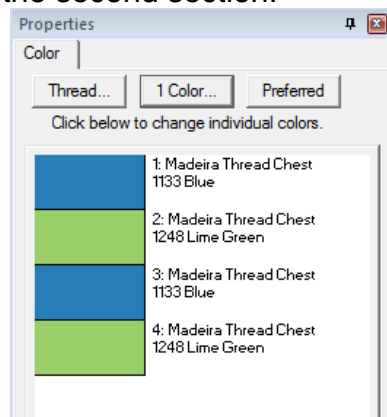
the second section.

Properties

Color

Thread... 1 Color... Preferred

Click below to change individual colors.

1: Madeira Thread Chest
1133 Blue

2: Madeira Thread Chest
1248 Lime Green

3: Madeira Thread Chest
1133 Blue

4: Madeira Thread Chest
1248 Lime Green